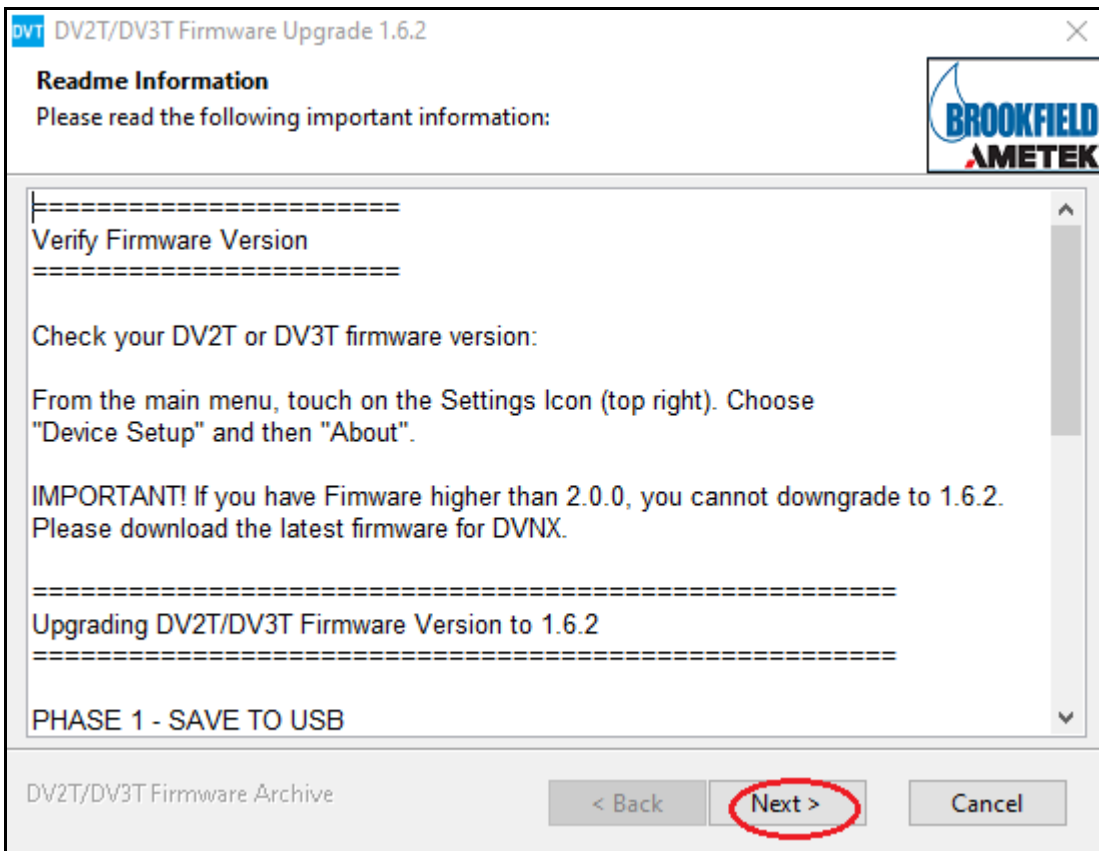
DVT DV2T/DV3T Firmware Upgrade 1.6.2

Readme Information
Please read the following important information:

BROOKFIELD
AMETEK

======================
Verify Firmware Version
======================

Check your DV2T or DV3T firmware version:

From the main menu, touch on the Settings Icon (top right). Choose "Device Setup" and then "About".

IMPORTANT! If you have Fimware higher than 2.0.0, you cannot downgrade to 1.6.2. Please download the latest firmware for DVNX.

==================================================
Upgrading DV2T/DV3T Firmware Version to 1.6.2
==================================================

PHASE 1 - SAVE TO USB

DV2T/DV3T Firmware Archive

< Back

Next >

Cancel